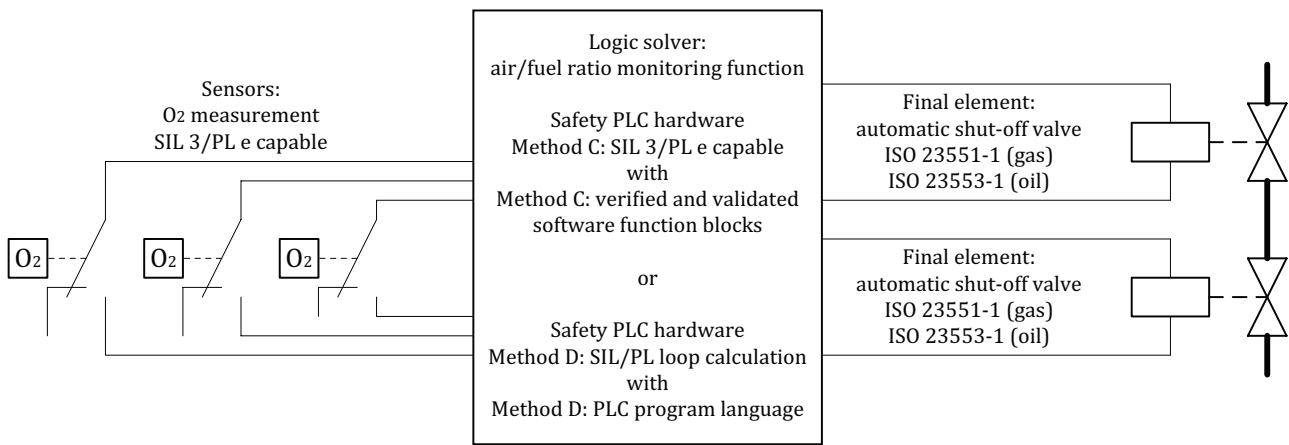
Sensors:
$O_2$ measurement
SIL 3/PL e capable

$O_2$

$O_2$

$O_2$

Logic solver:
air/fuel ratio monitoring function

Safety PLC hardware
Method C: SIL 3/PL e capable
with
Method C: verified and validated software function blocks

or

Safety PLC hardware
Method D: SIL/PL loop calculation
with
Method D: PLC program language

Final element:
automatic shut-off valve
ISO 23551-1 (gas)
ISO 23553-1 (oil)

Final element:
automatic shut-off valve
ISO 23551-1 (gas)
ISO 23553-1 (oil)